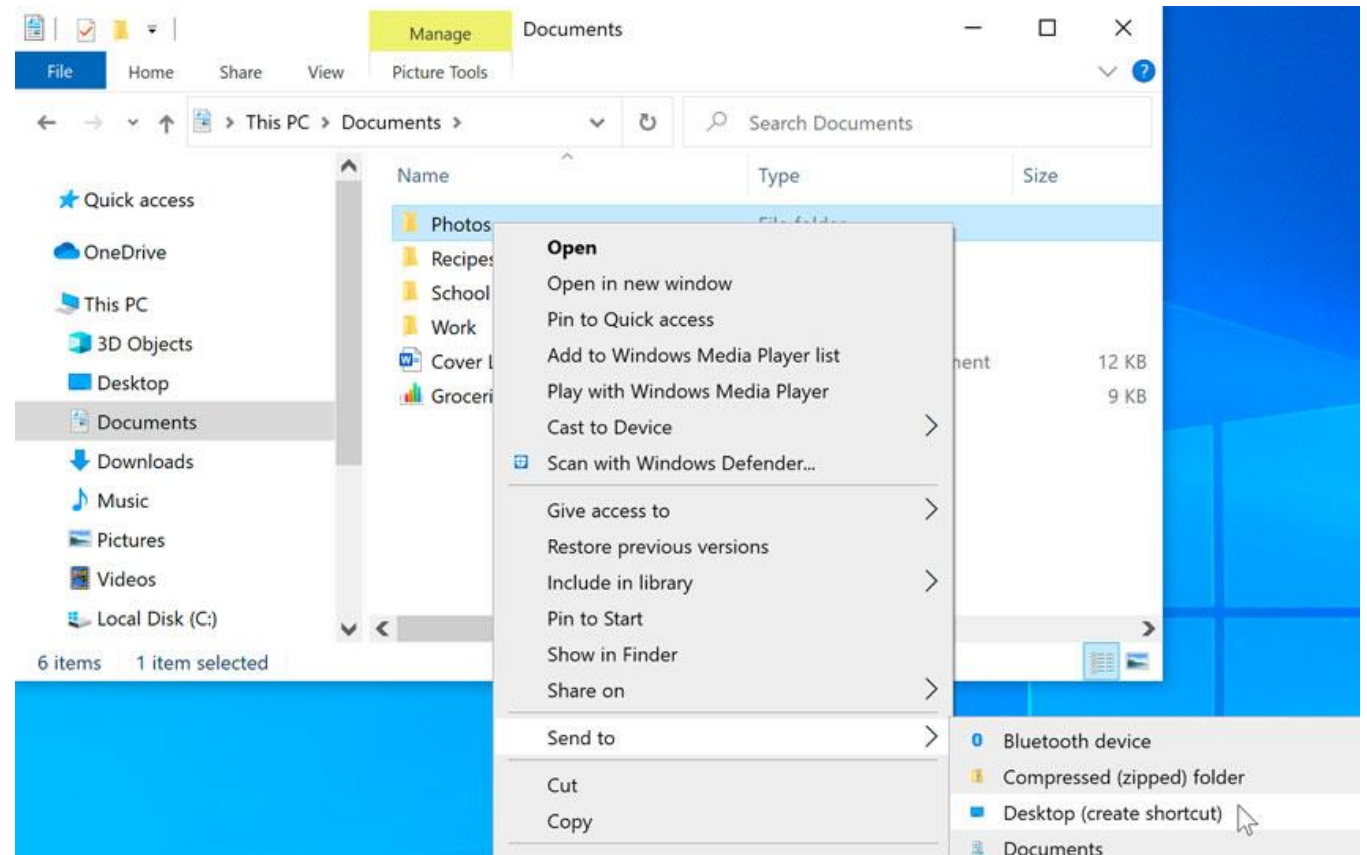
Manage
Documents
File
Home
Share
View
Picture Tools
> This PC > Documents >
Search Documents
Quick access
OneDrive
This PC
3D Objects
Desktop
Documents
Downloads
Music
Pictures
Videos
Local Disk (C:)
Name
Type
Size
Photos
Recipes
School
Work
Cover L
Groceri
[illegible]nent
12 KB
9 KB
Open
Open in new window
Pin to Quick access
Add to Windows Media Player list
Play with Windows Media Player
Cast to Device
Scan with Windows Defender...
Give access to
Restore previous versions
Include in library
Pin to Start
Show in Finder
Share on
Send to
Cut
Copy
Bluetooth device
Compressed (zipped) folder
Desktop (create shortcut)
Documents
6 items
1 item selected